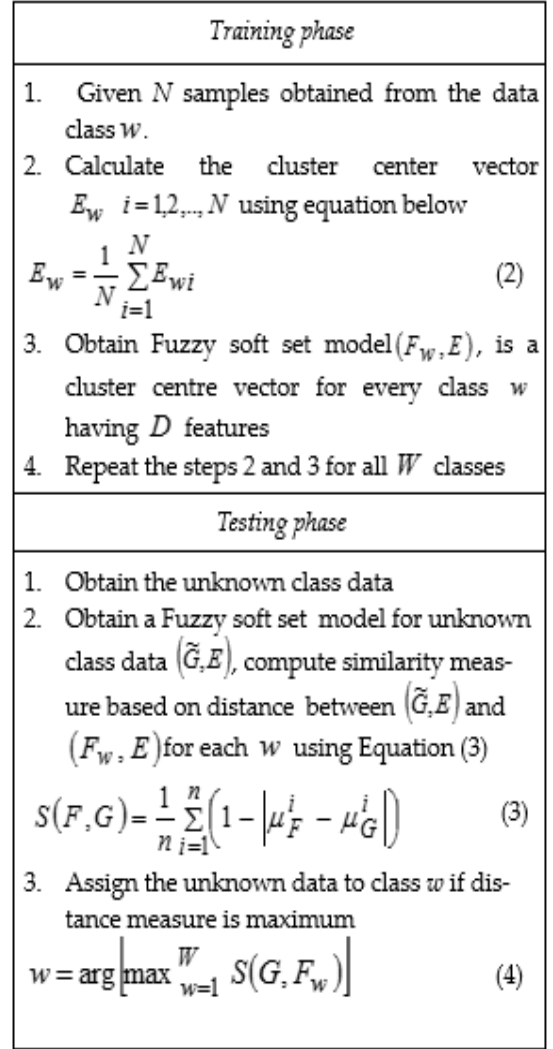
| Training phase |
|---|
| 1. Given $N$ samples obtained from the data class $w$.<br>2. Calculate the cluster center vector $E_w$ $i=1,2,.., N$ using equation below<br>$E_w = \frac{1}{N}\sum_{i=1}^{N} E_{wi}$ (2)<br>3. Obtain Fuzzy soft set model $(F_w, E)$, is a cluster centre vector for every class $w$ having $D$ features<br>4. Repeat the steps 2 and 3 for all $W$ classes |
| Testing phase |
| 1. Obtain the unknown class data<br>2. Obtain a Fuzzy soft set model for unknown class data $(\tilde{G}, E)$, compute similarity measure based on distance between $(\tilde{G}, E)$ and $(F_w, E)$ for each $w$ using Equation (3)<br>$S(F,G) = \frac{1}{n}\sum_{i=1}^{n}\left(1 - \left|\mu_F^i - \mu_G^i\right|\right)$ (3)<br>3. Assign the unknown data to class $w$ if distance measure is maximum<br>$w = \arg\left[\max_{w=1}^{W} S(G, F_w)\right]$ (4) |